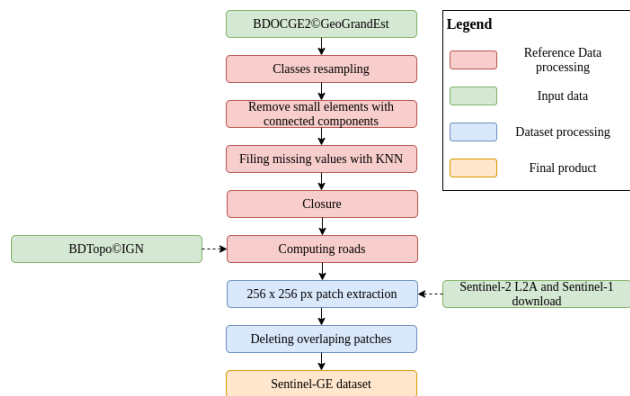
BDOCGE2©GeoGrandEst

Classes resampling

Remove small elements with connected components

Filing missing values with KNN

Closure

BDTopo©IGN

Computing roads

256 x 256 px patch extraction

Sentinel-2 L2A and Sentinel-1 download

Deleting overlaping patches

Sentinel-GE dataset

Legend

Reference Data processing

Input data

Dataset processing

Final product